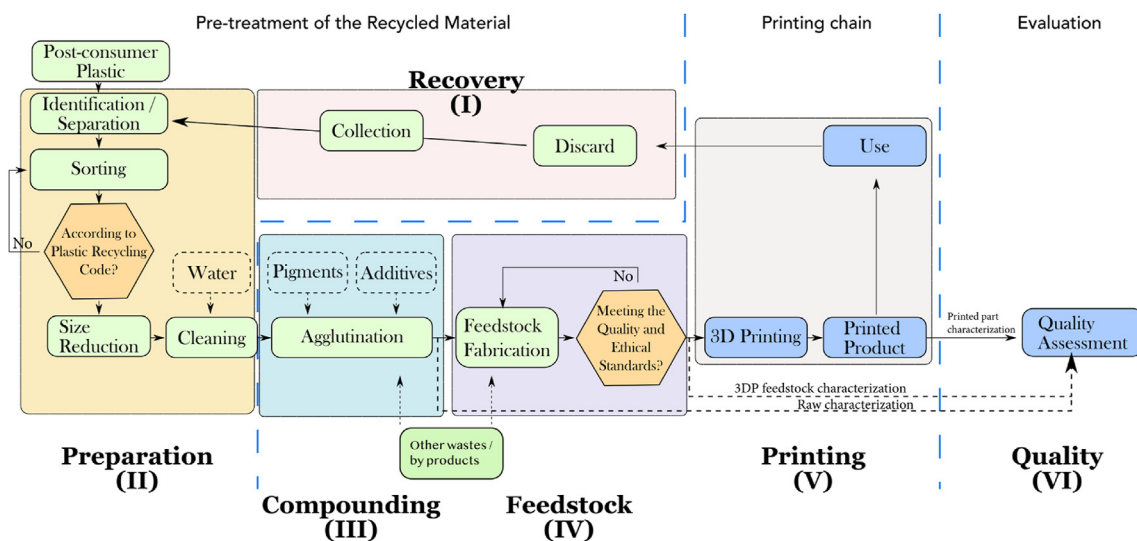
Pre-treatment of the Recycled Material

Printing chain

Evaluation

Post-consumer Plastic

Recovery (I)

Identification / Separation

Collection

Discard

Use

Sorting

No

According to Plastic Recycling Code?

Water

Pigments

Additives

No

Size Reduction

Cleaning

Agglutination

Feedstock Fabrication

Meeting the Quality and Ethical Standards?

3D Printing

Printed Product

Printed part characterization

Quality Assessment

3DP feedstock characterization

Raw characterization

Other wastes / by products

Preparation (II)

Compounding (III)

Feedstock (IV)

Printing (V)

Quality (VI)